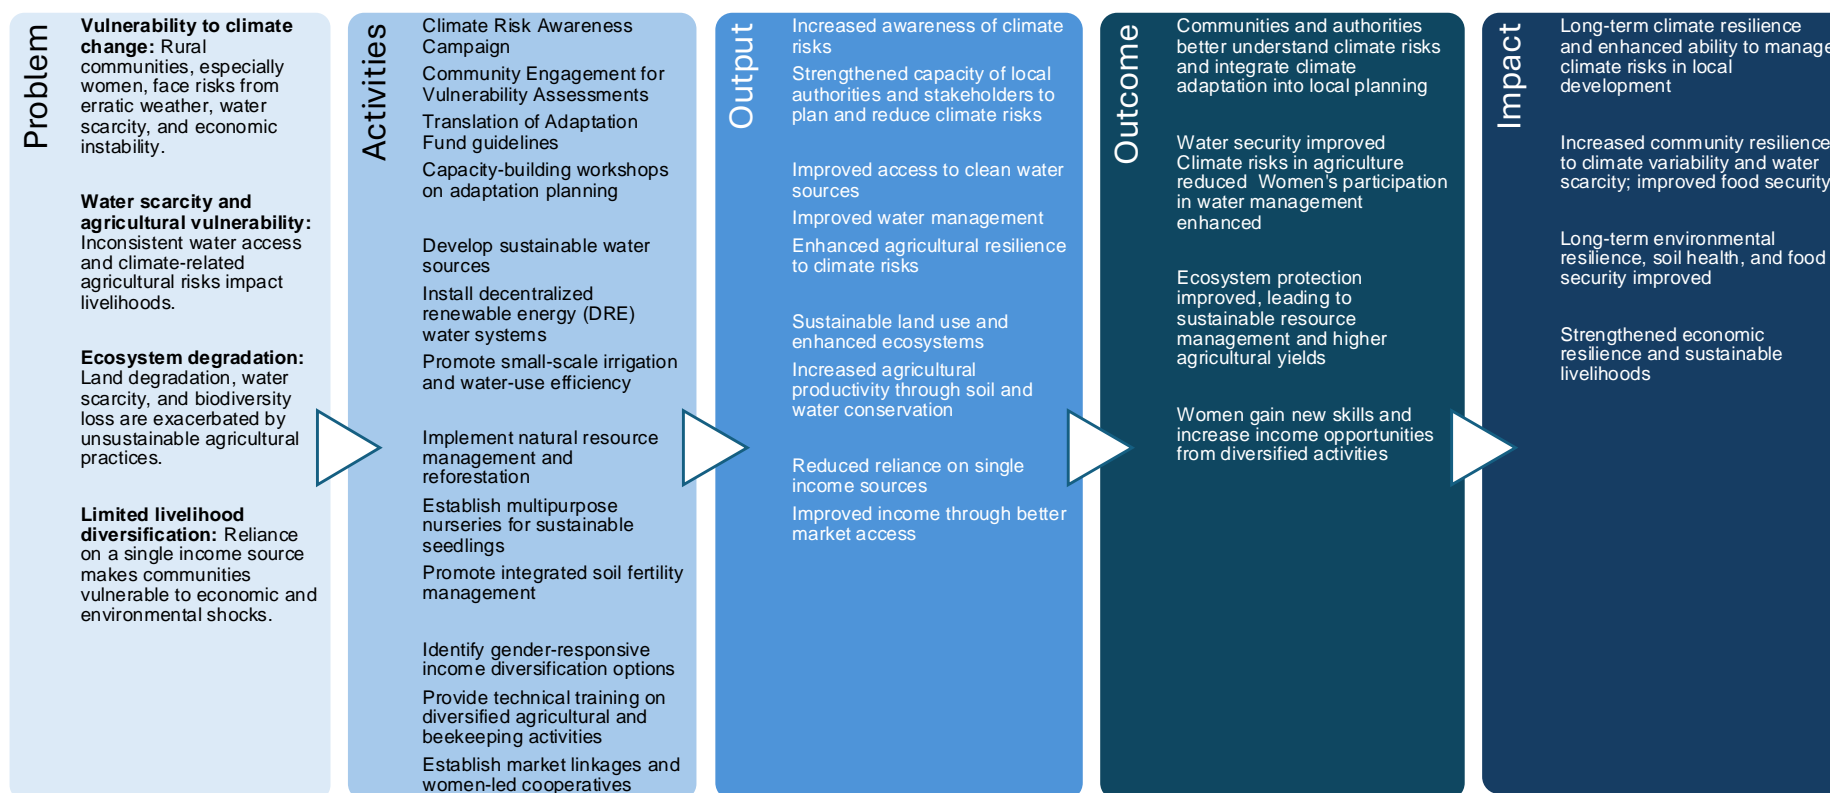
Problem

**Vulnerability to climate change:** Rural communities, especially women, face risks from erratic weather, water scarcity, and economic instability.

**Water scarcity and agricultural vulnerability:** Inconsistent water access and climate-related agricultural risks impact livelihoods.

**Ecosystem degradation:** Land degradation, water scarcity, and biodiversity loss are exacerbated by unsustainable agricultural practices.

**Limited livelihood diversification:** Reliance on a single income source makes communities vulnerable to economic and environmental shocks.

Activities

Climate Risk Awareness Campaign

Community Engagement for Vulnerability Assessments

Translation of Adaptation Fund guidelines

Capacity-building workshops on adaptation planning

Develop sustainable water sources

Install decentralized renewable energy (DRE) water systems

Promote small-scale irrigation and water-use efficiency

Implement natural resource management and reforestation

Establish multipurpose nurseries for sustainable seedlings

Promote integrated soil fertility management

Identify gender-responsive income diversification options

Provide technical training on diversified agricultural and beekeeping activities

Establish market linkages and women-led cooperatives

Output

Increased awareness of climate risks

Strengthened capacity of local authorities and stakeholders to plan and reduce climate risks

Improved access to clean water sources

Improved water management

Enhanced agricultural resilience to climate risks

Sustainable land use and enhanced ecosystems

Increased agricultural productivity through soil and water conservation

Reduced reliance on single income sources

Improved income through better market access

Outcome

Communities and authorities better understand climate risks and integrate climate adaptation into local planning

Water security improved Climate risks in agriculture reduced Women's participation in water management enhanced

Ecosystem protection improved, leading to sustainable resource management and higher agricultural yields

Women gain new skills and increase income opportunities from diversified activities

Impact

Long-term climate resilience and enhanced ability to manage climate risks in local development

Increased community resilience to climate variability and water scarcity; improved food security

Long-term environmental resilience, soil health, and food security improved

Strengthened economic resilience and sustainable livelihoods